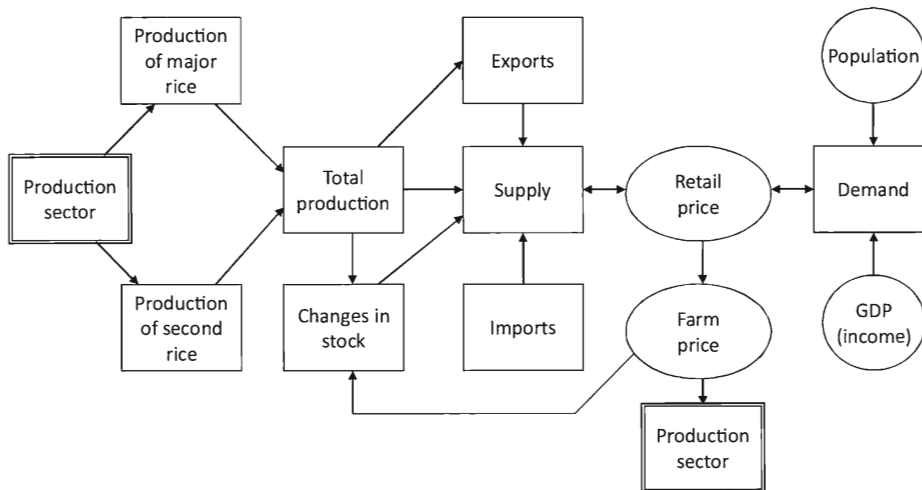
Production of major rice

Exports

Population

Production sector

Total production

Supply

Retail price

Demand

Production of second rice

Changes in stock

Imports

Farm price

GDP (income)

Production sector